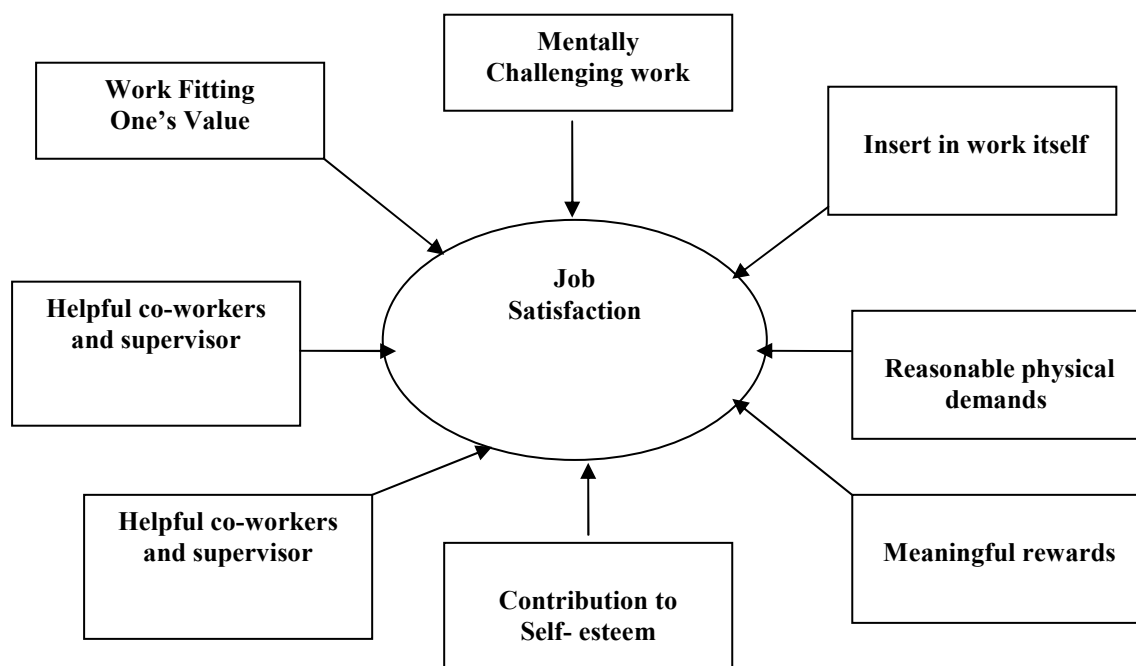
Work Fitting One's Value

Mentally Challenging work

Insert in work itself

Job Satisfaction

Helpful co-workers and supervisor

Reasonable physical demands

Helpful co-workers and supervisor

Contribution to Self- esteem

Meaningful rewards